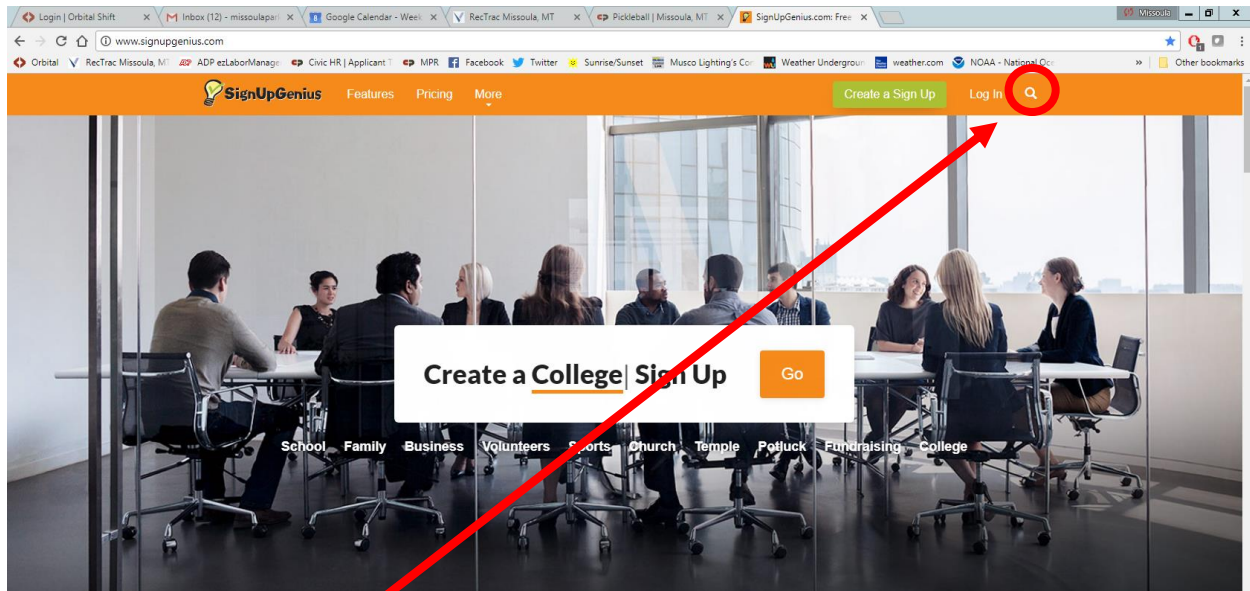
Login | Orbital Shift ×
Inbox (12) - missoulapar ×
Google Calendar - Week ×
RecTrac Missoula, MT ×
Pickleball | Missoula, MT ×
SignUpGenius.com: Free ×

Missoula

www.signupgenius.com

Orbital
RecTrac Missoula, MT
ADP ezLaborManage
Civic HR | Applicant T
MPR
Facebook
Twitter
Sunrise/Sunset
Musco Lighting's Cor
Weather Undergroun
weather.com
NOAA - National Oce
Other bookmarks

SignUpGenius
Features
Pricing
More
Create a Sign Up
Log In

Create a College| Sign Up
Go

School
Family
Business
Volunteers
Sports
Church
Temple
Potluck
Fundraising
College